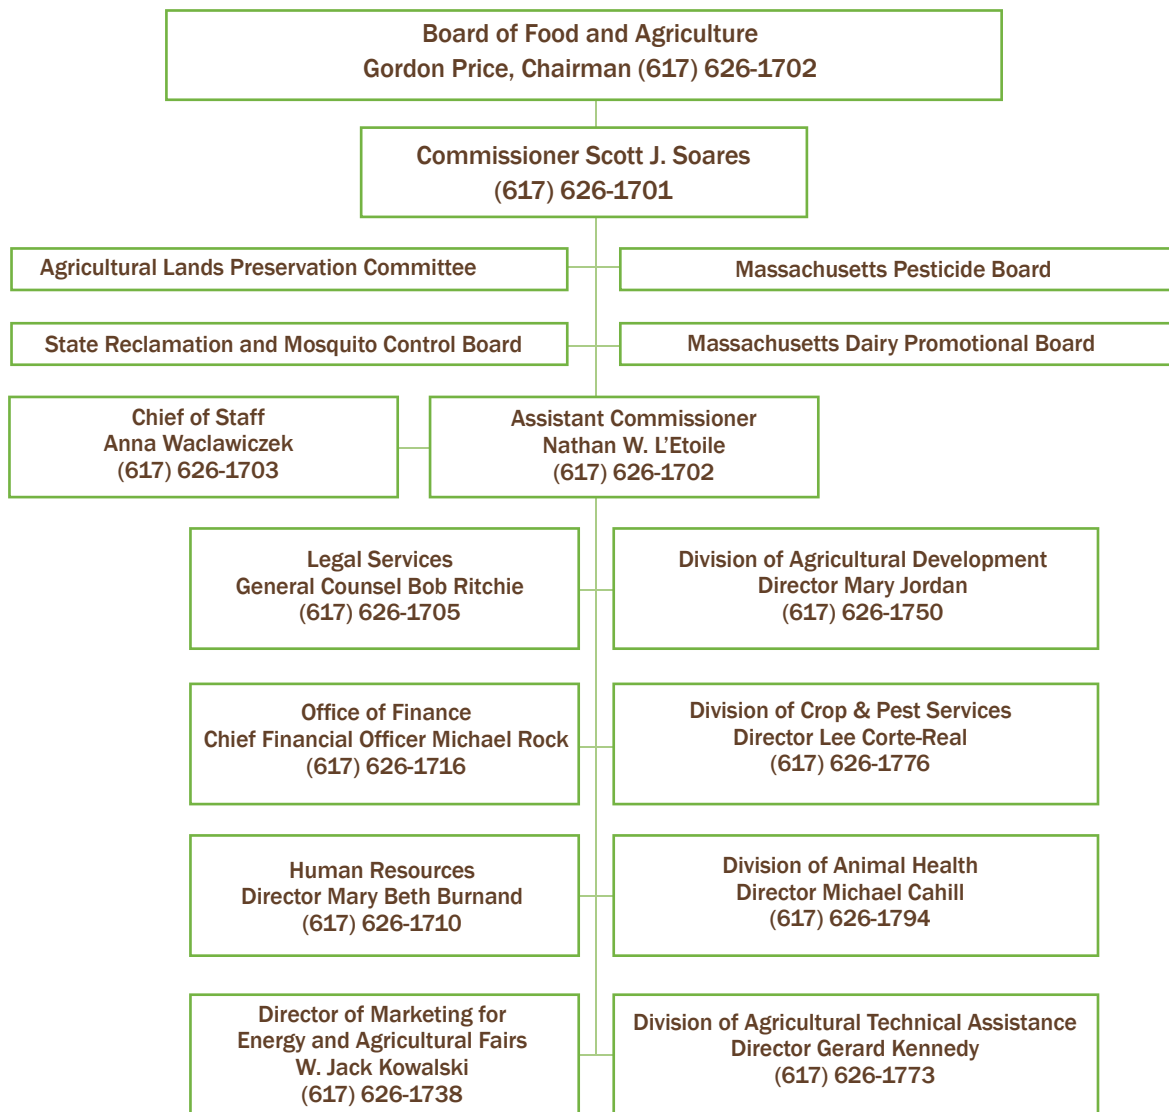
Board of Food and Agriculture
Gordon Price, Chairman (617) 626-1702

Commissioner Scott J. Soares
(617) 626-1701

Agricultural Lands Preservation Committee

Massachusetts Pesticide Board

State Reclamation and Mosquito Control Board

Massachusetts Dairy Promotional Board

Chief of Staff
Anna Waclawiczek
(617) 626-1703

Assistant Commissioner
Nathan W. L'Etoile
(617) 626-1702

Legal Services
General Counsel Bob Ritchie
(617) 626-1705

Division of Agricultural Development
Director Mary Jordan
(617) 626-1750

Office of Finance
Chief Financial Officer Michael Rock
(617) 626-1716

Division of Crop & Pest Services
Director Lee Corte-Real
(617) 626-1776

Human Resources
Director Mary Beth Burnand
(617) 626-1710

Division of Animal Health
Director Michael Cahill
(617) 626-1794

Director of Marketing for
Energy and Agricultural Fairs
W. Jack Kowalski
(617) 626-1738

Division of Agricultural Technical Assistance
Director Gerard Kennedy
(617) 626-1773